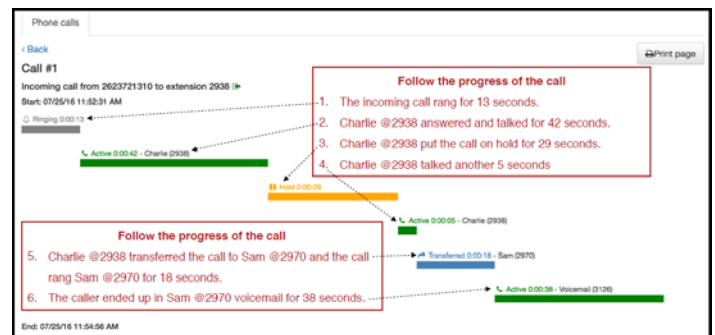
Phone calls

‹ Back

Print page

Call #1

Incoming call from 2623721310 to extension 2938

Start: 07/25/16 11:52:31 AM

Ringing 0:00:13

Active 0:00:42 - Charlie (2938)

Hold 0:00:29

Active 0:00:05 - Charlie (2938)

Transferred 0:00:18 - Sam (2970)

Active 0:00:38 - Voicemail (3126)

End: 07/25/16 11:54:56 AM

Follow the progress of the call

1. The incoming call rang for 13 seconds.
2. Charlie @2938 answered and talked for 42 seconds.
3. Charlie @2938 put the call on hold for 29 seconds.
4. Charlie @2938 talked another 5 seconds

Follow the progress of the call

5. Charlie @2938 transferred the call to Sam @2970 and the call rang Sam @2970 for 18 seconds.
6. The caller ended up in Sam @2970 voicemail for 38 seconds.